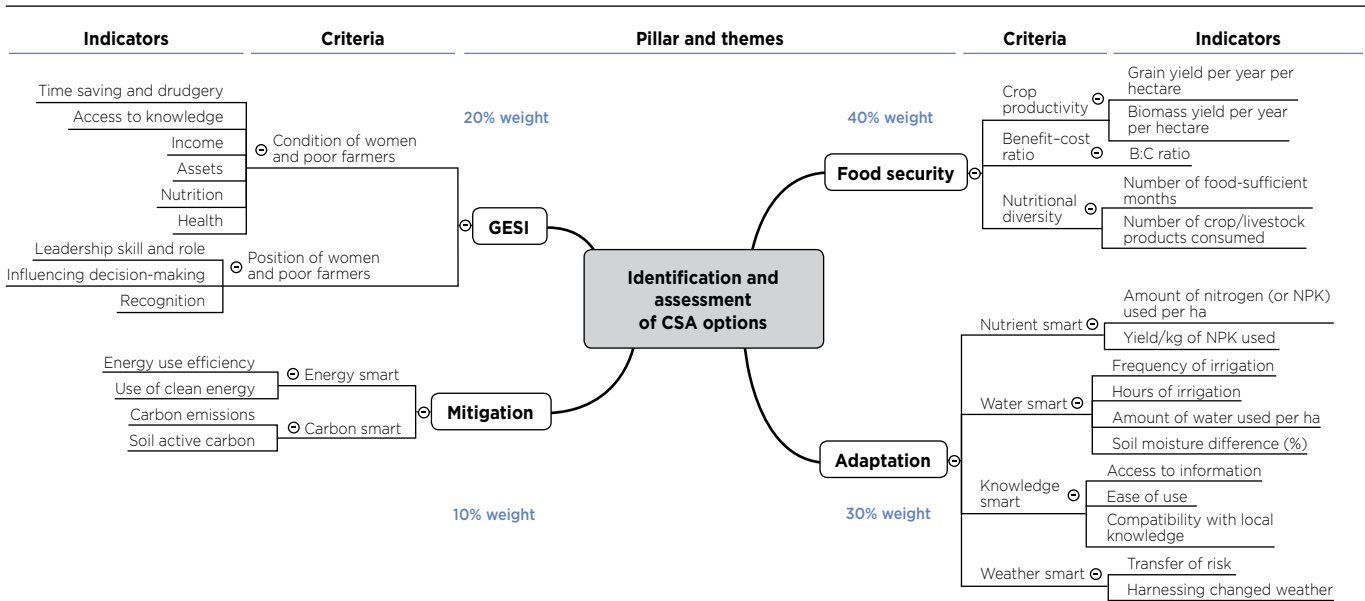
Indicators | Criteria | Pillar and themes | Criteria | Indicators

Time saving and drudgery
Access to knowledge
Income
Assets
Nutrition
Health
Condition of women and poor farmers

Leadership skill and role
Influencing decision-making
Recognition
Position of women and poor farmers

20% weight

GESI

Identification and assessment of CSA options

40% weight

Food security

Crop productivity
Grain yield per year per hectare
Biomass yield per year per hectare

Benefit–cost ratio
B:C ratio

Nutritional diversity
Number of food-sufficient months
Number of crop/livestock products consumed

Energy use efficiency
Use of clean energy
Energy smart

Carbon emissions
Soil active carbon
Carbon smart

Mitigation

10% weight

Adaptation

30% weight

Nutrient smart
Amount of nitrogen (or NPK) used per ha
Yield/kg of NPK used

Water smart
Frequency of irrigation
Hours of irrigation
Amount of water used per ha
Soil moisture difference (%)

Knowledge smart
Access to information
Ease of use
Compatibility with local knowledge

Weather smart
Transfer of risk
Harnessing changed weather